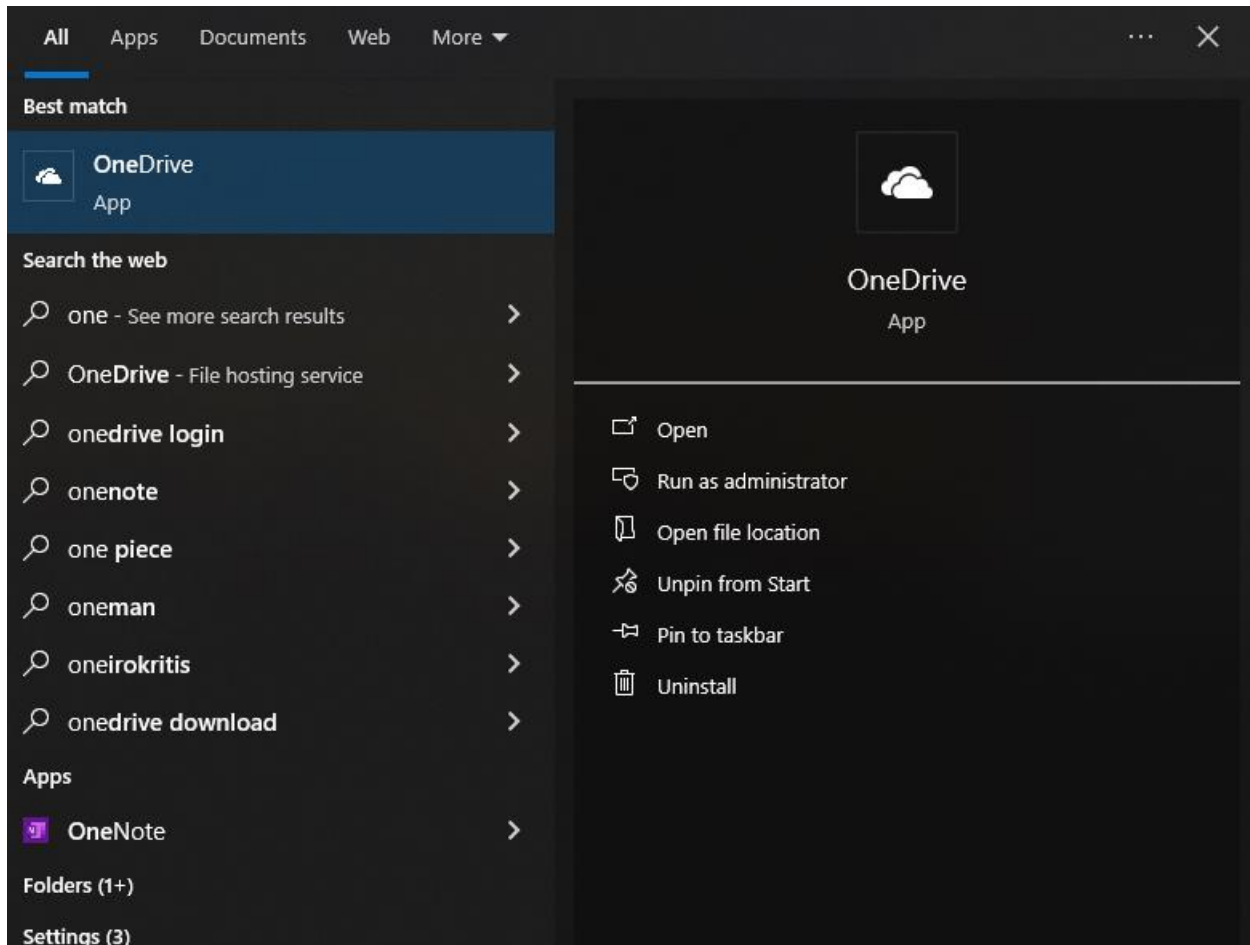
All Apps Documents Web More ▾

···

Best match

OneDrive
App

Search the web

one - See more search results

OneDrive - File hosting service

onedrive login

onenote

one piece

oneman

oneirokritis

onedrive download

Apps

OneNote

Folders (1+)

Settings (3)

OneDrive
App

Open

Run as administrator

Open file location

Unpin from Start

Pin to taskbar

Uninstall